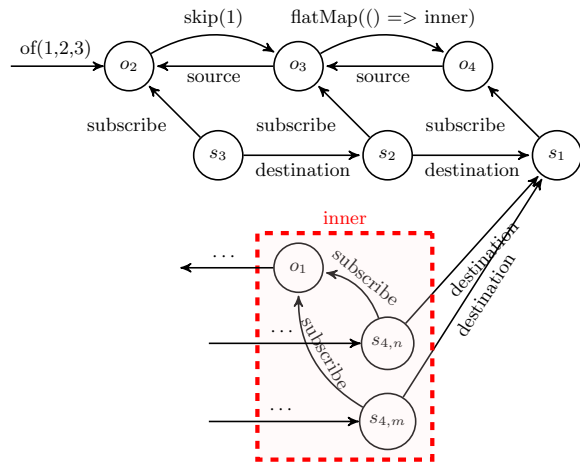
skip(1)

flatMap(() => inner)

of(1,2,3)

$o_2$

$o_3$

$o_4$

source

source

subscribe

subscribe

subscribe

$s_3$

$s_2$

$s_1$

destination

destination

inner

…

$o_1$

subscribe

destination

destination

…

$s_{4,n}$

subscribe

…

$s_{4,m}$